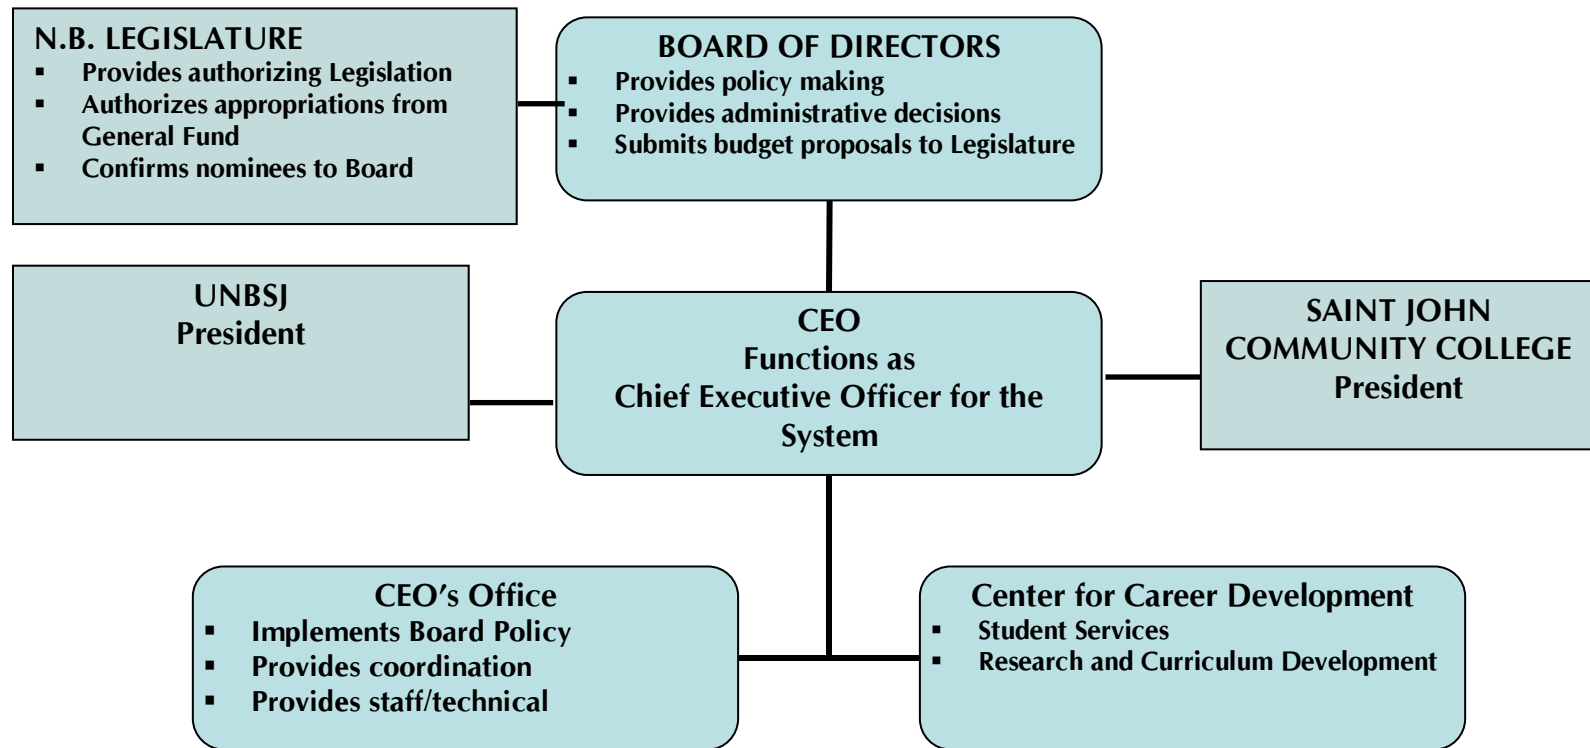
N.B. LEGISLATURE
- Provides authorizing Legislation
- Authorizes appropriations from General Fund
- Confirms nominees to Board

BOARD OF DIRECTORS
- Provides policy making
- Provides administrative decisions
- Submits budget proposals to Legislature

UNBSJ
President

CEO
Functions as
Chief Executive Officer for the System

SAINT JOHN
COMMUNITY COLLEGE
President

CEO's Office
- Implements Board Policy
- Provides coordination
- Provides staff/technical

Center for Career Development
- Student Services
- Research and Curriculum Development